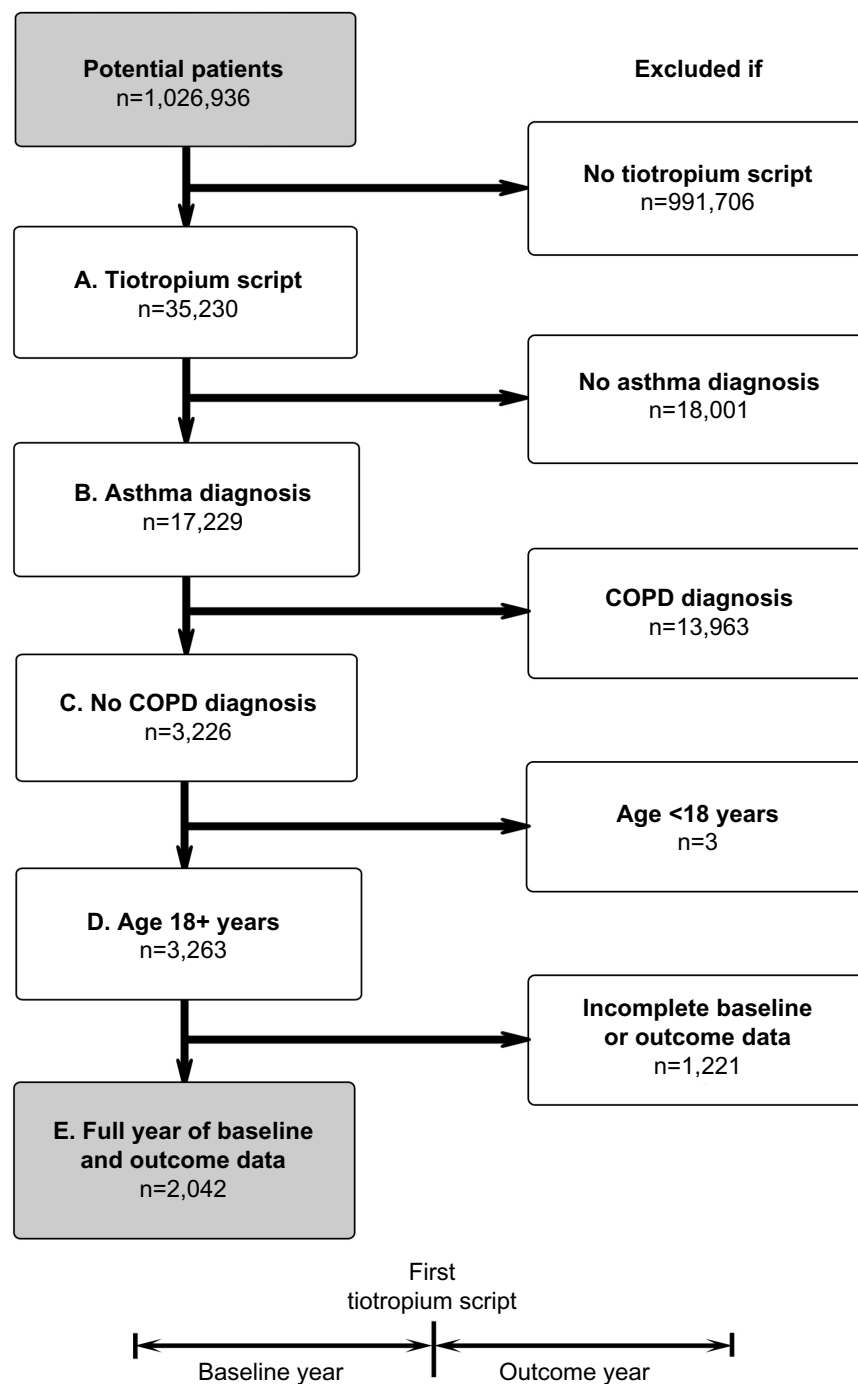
Potential patients
n=1,026,936

Excluded if

No tiotropium script
n=991,706

A. Tiotropium script
n=35,230

No asthma diagnosis
n=18,001

B. Asthma diagnosis
n=17,229

COPD diagnosis
n=13,963

C. No COPD diagnosis
n=3,226

Age <18 years
n=3

D. Age 18+ years
n=3,263

Incomplete baseline or outcome data
n=1,221

E. Full year of baseline and outcome data
n=2,042

First tiotropium script

Baseline year

Outcome year